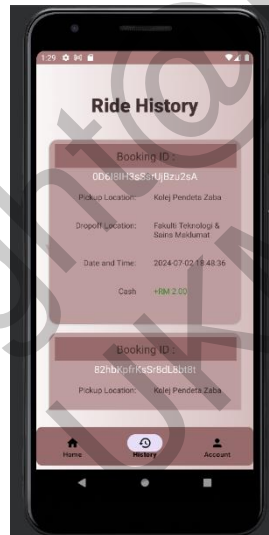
1:29

Ride History

Booking ID :

0D6l8lH3sSdfUjBzu2sA

Pickup Location: Kolej Pendeta Zaba

Dropoff Location: Fakulti Teknologi & Sains Maklumat

Date and Time: 2024-07-02 18:48:36

Cash +RM 2.00

Booking ID :

82hbKofrKsSrBdL8bt8t

Pickup Location: Kolej Pendeta Zaba

Home

History

Account